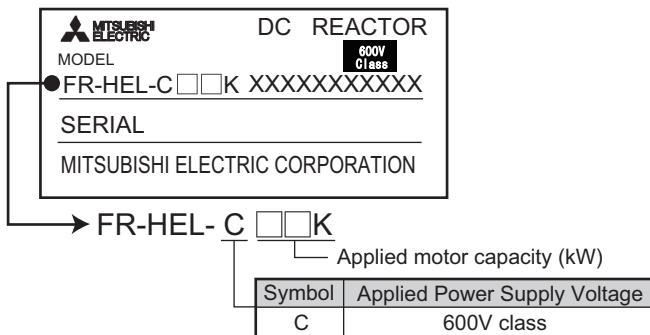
MITSUBISHI ELECTRIC DC REACTOR

MODEL 600V Class

FR-HEL-C□□K XXXXXXXXXXX

SERIAL

MITSUBISHI ELECTRIC CORPORATION

FR-HEL- C □□K

Applied motor capacity (kW)

| Symbol | Applied Power Supply Voltage |
|---|---|
| C | 600V class |